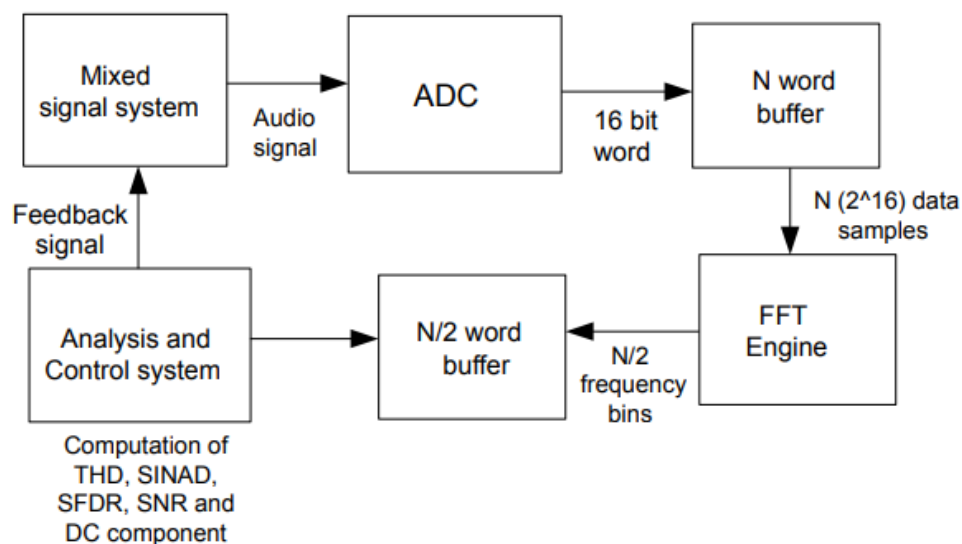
Mixed signal system

Audio signal

ADC

16 bit word

N word buffer

N (2^16) data samples

Feedback signal

Analysis and Control system

N/2 word buffer

N/2 frequency bins

FFT Engine

Computation of THD, SINAD, SFDR, SNR and DC component